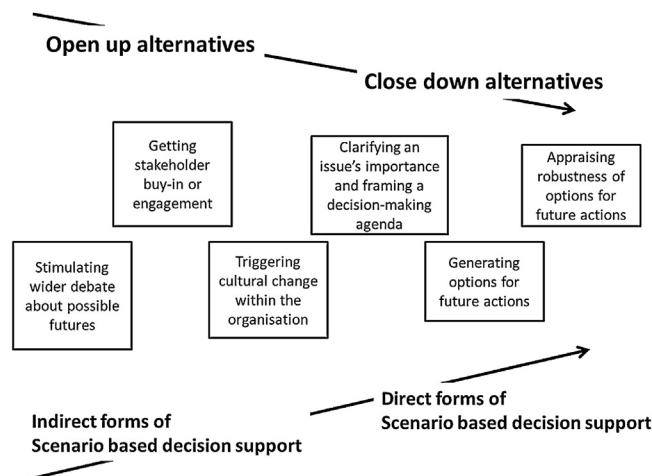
Open up alternatives

Close down alternatives

Getting stakeholder buy-in or engagement

Clarifying an issue's importance and framing a decision-making agenda

Appraising robustness of options for future actions

Stimulating wider debate about possible futures

Triggering cultural change within the organisation

Generating options for future actions

Direct forms of Scenario based decision support

Indirect forms of Scenario based decision support